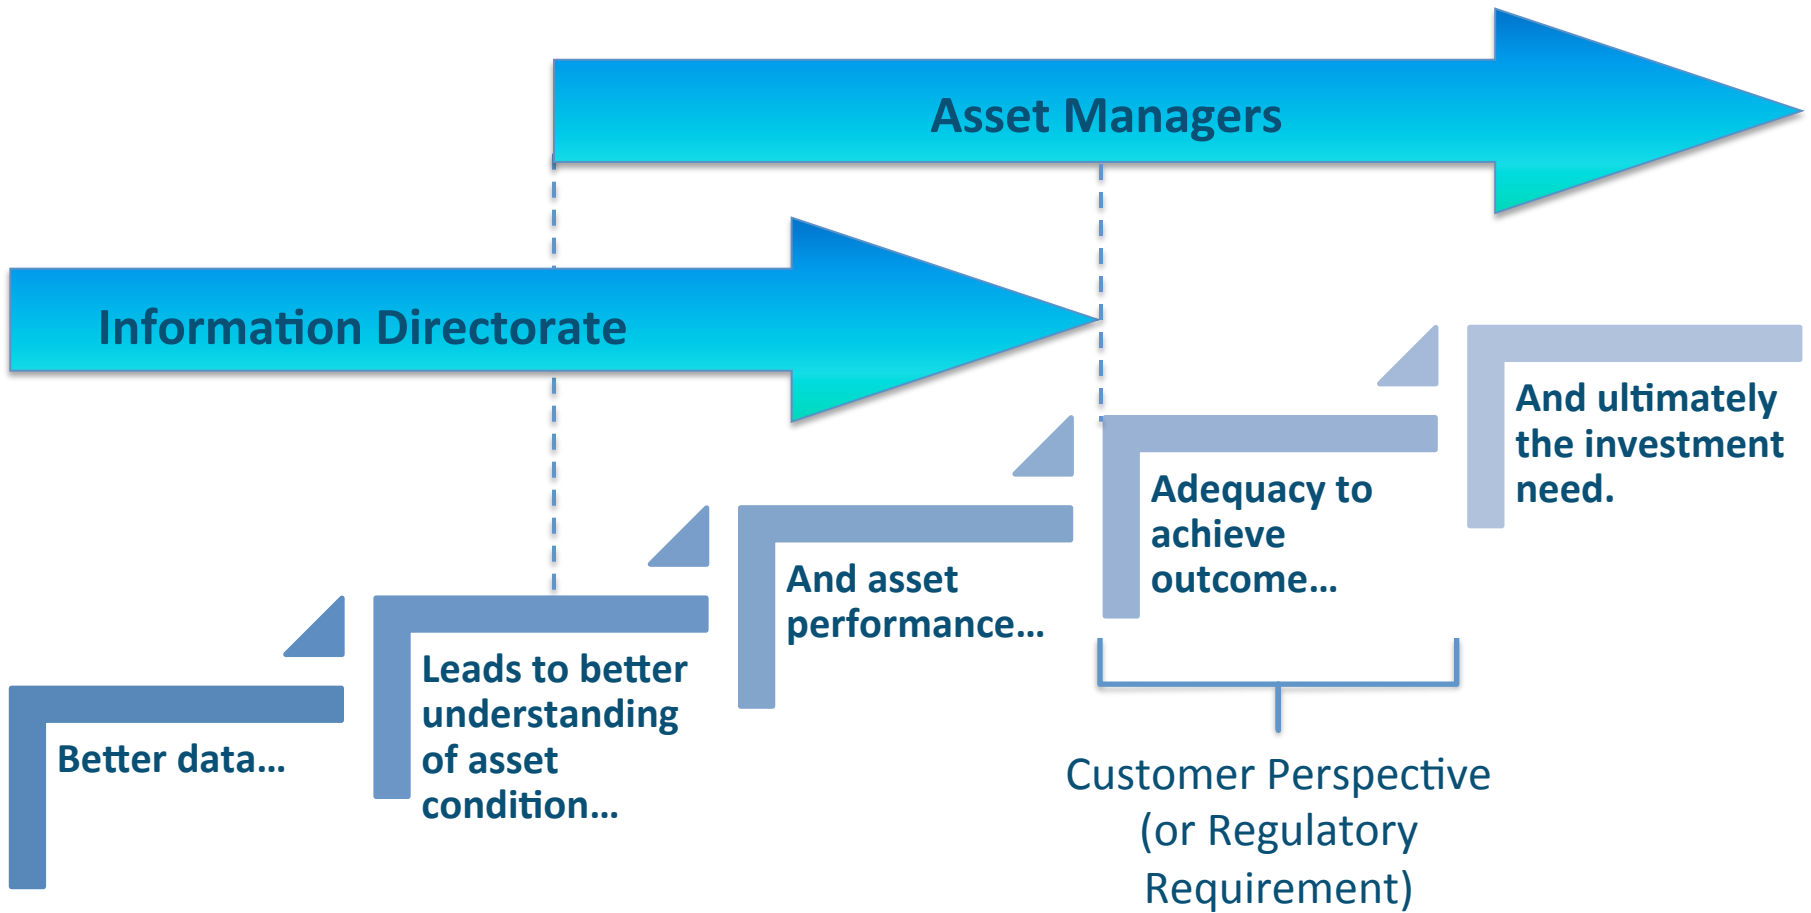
Asset Managers

Information Directorate

Better data…

Leads to better understanding of asset condition…

And asset performance…

Adequacy to achieve outcome…

And ultimately the investment need.

Customer Perspective (or Regulatory Requirement)